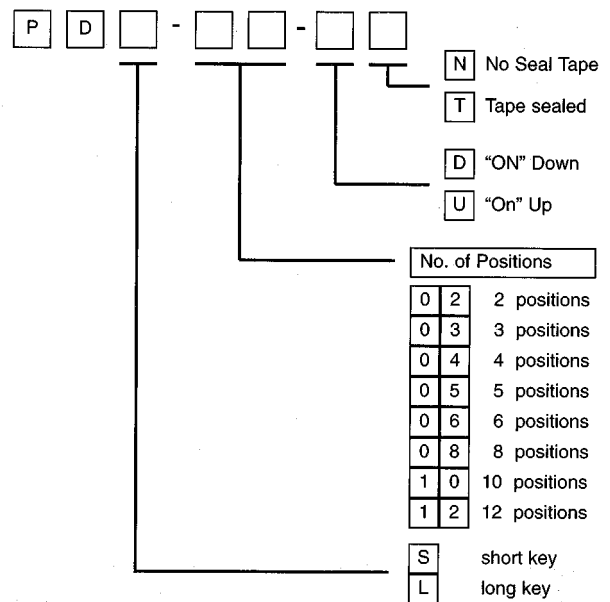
P D ☐ - ☐ ☐ - ☐ ☐

N No Seal Tape
T Tape sealed

D "ON" Down
U "On" Up

No. of Positions

| | | |
|---|---|---|
| 0 | 2 | 2 positions |
| 0 | 3 | 3 positions |
| 0 | 4 | 4 positions |
| 0 | 5 | 5 positions |
| 0 | 6 | 6 positions |
| 0 | 8 | 8 positions |
| 1 | 0 | 10 positions |
| 1 | 2 | 12 positions |

S short key
L long key